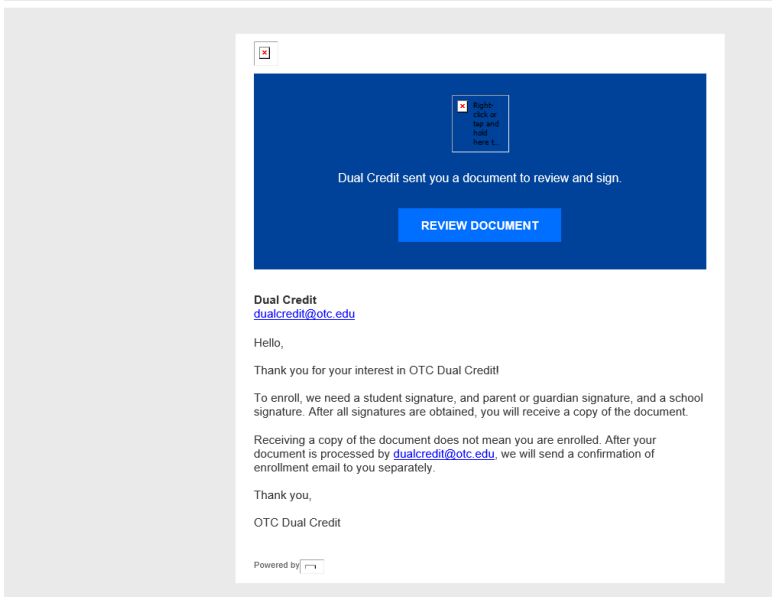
Right-click or tap and hold here t...

Dual Credit sent you a document to review and sign.

REVIEW DOCUMENT

Dual Credit
dualcredit@otc.edu

Hello,

Thank you for your interest in OTC Dual Credit!

To enroll, we need a student signature, and parent or guardian signature, and a school signature. After all signatures are obtained, you will receive a copy of the document.

Receiving a copy of the document does not mean you are enrolled. After your document is processed by dualcredit@otc.edu, we will send a confirmation of enrollment email to you separately.

Thank you,

OTC Dual Credit

Powered by